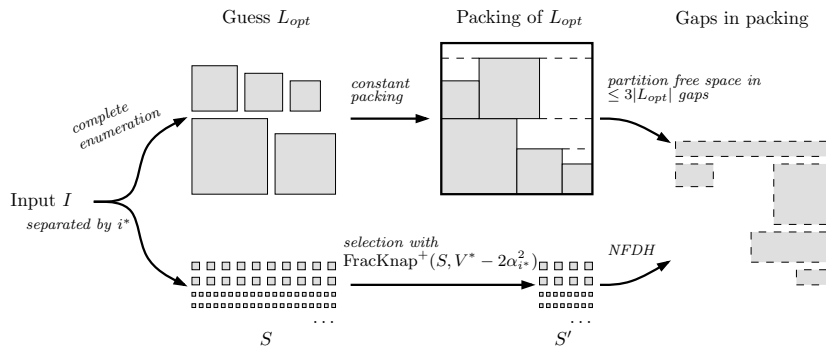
Guess $L_{opt}$

Packing of $L_{opt}$

Gaps in packing

complete enumeration

constant packing

partition free space in $\leq 3|L_{opt}|$ gaps

Input $I$

separated by $i^*$

selection with $\text{FracKnap}^+(S, V^* - 2\alpha_{i^*}^2)$

NFDH

$\cdots$

$S$

$\cdots$

$S'$